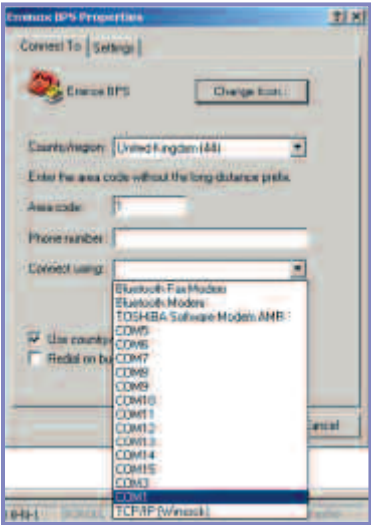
Enmox BPS Properties

?
X

Connect To
Settings

Enmox BPS

Change Icon...

Country/region:
United Kingdom (44)

Enter the area code without the long-distance prefix.

Area code:
1

Phone number:

Connect using:

Bluetooth Fax Modem
Bluetooth Modem
TOSHIBA Software Modem AMR
COM5
COM6
COM7
COM8
COM9
COM10
COM11
COM12
COM13
COM14
COM15
COM3
COM1
TCP/IP (Winsock)

Use country
Redial on bu

ancel